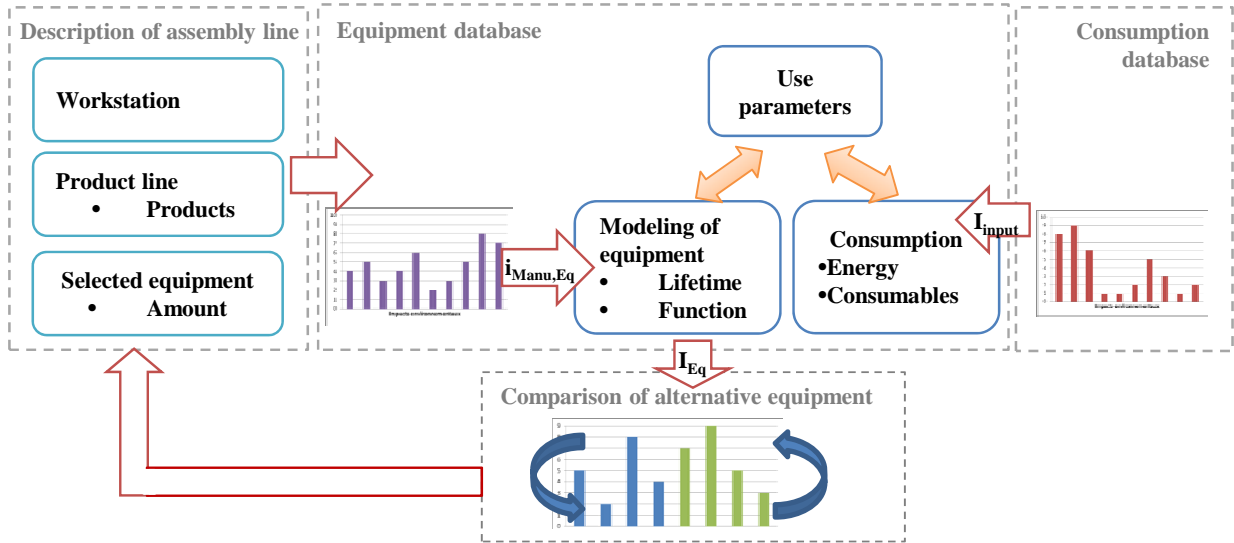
Description of assembly line

Workstation

Product line
• Products

Selected equipment
• Amount

Equipment database

Use parameters

$i_{Manu,Eq}$

Modeling of equipment
• Lifetime
• Function

Consumption
•Energy
•Consumables

$I_{input}$

Consumption database

$I_{Eq}$

Comparison of alternative equipment